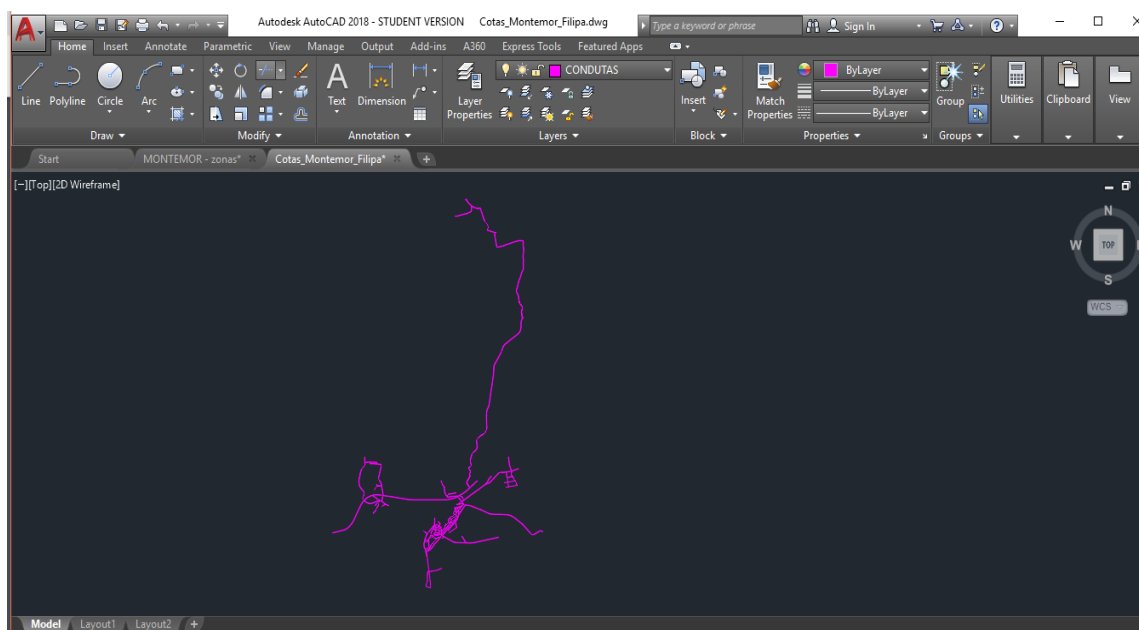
Autodesk AutoCAD 2018 - STUDENT VERSION Cotas_Montemor_Filipa.dwg

Type a keyword or phrase

Sign In

Home Insert Annotate Parametric View Manage Output Add-ins A360 Express Tools Featured Apps

Line Polyline Circle Arc

Draw

Modify

Text Dimension

Annotation

Layer Properties

CONDUTAS

Layers

Insert

Block

Match Properties

ByLayer

ByLayer

ByLayer

Properties

Group

Groups

Utilities Clipboard View

Start MONTEMOR - zonas* Cotas_Montemor_Filipa*

[−][Top][2D Wireframe]

N
W TOP
S
WCS

Model Layout1 Layout2